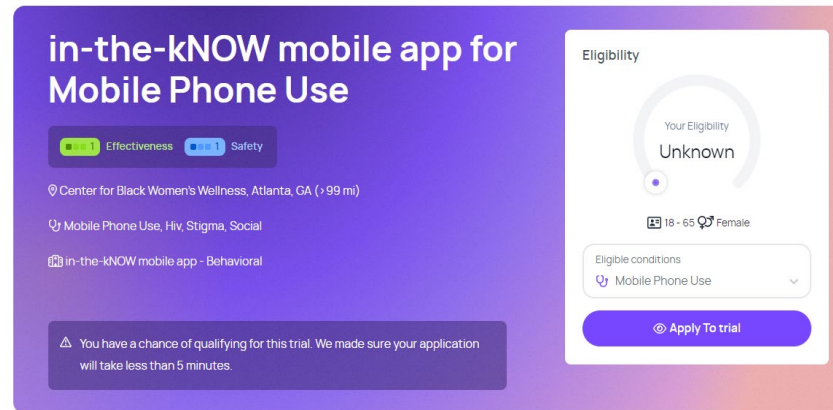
in-the-kNOW mobile app for Mobile Phone Use

1 Effectiveness 1 Safety

Center for Black Women's Wellness, Atlanta, GA (>99 mi)

Mobile Phone Use, Hiv, Stigma, Social

in-the-kNOW mobile app - Behavioral

You have a chance of qualifying for this trial. We made sure your application will take less than 5 minutes.

Eligibility

Your Eligibility
Unknown

18 - 65 Female

Eligible conditions
Mobile Phone Use

Apply To trial